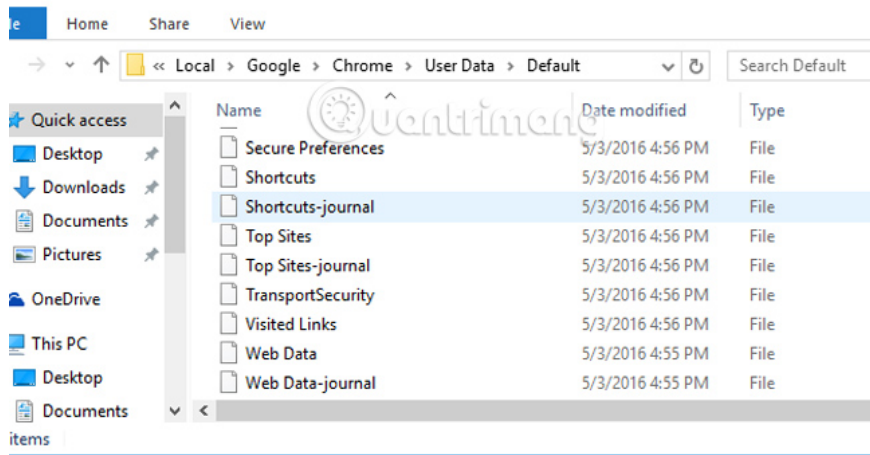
le Home Share View

« Local › Google › Chrome › User Data › Default

Search Default

Quick access
Desktop
Downloads
Documents
Pictures
OneDrive
This PC
Desktop
Documents

| Name | Date modified | Type |
|---|---|---|
| Secure Preferences | 5/3/2016 4:56 PM | File |
| Shortcuts | 5/3/2016 4:56 PM | File |
| Shortcuts-journal | 5/3/2016 4:56 PM | File |
| Top Sites | 5/3/2016 4:56 PM | File |
| Top Sites-journal | 5/3/2016 4:56 PM | File |
| TransportSecurity | 5/3/2016 4:56 PM | File |
| Visited Links | 5/3/2016 4:56 PM | File |
| Web Data | 5/3/2016 4:55 PM | File |
| Web Data-journal | 5/3/2016 4:55 PM | File |

items

Quantrimang